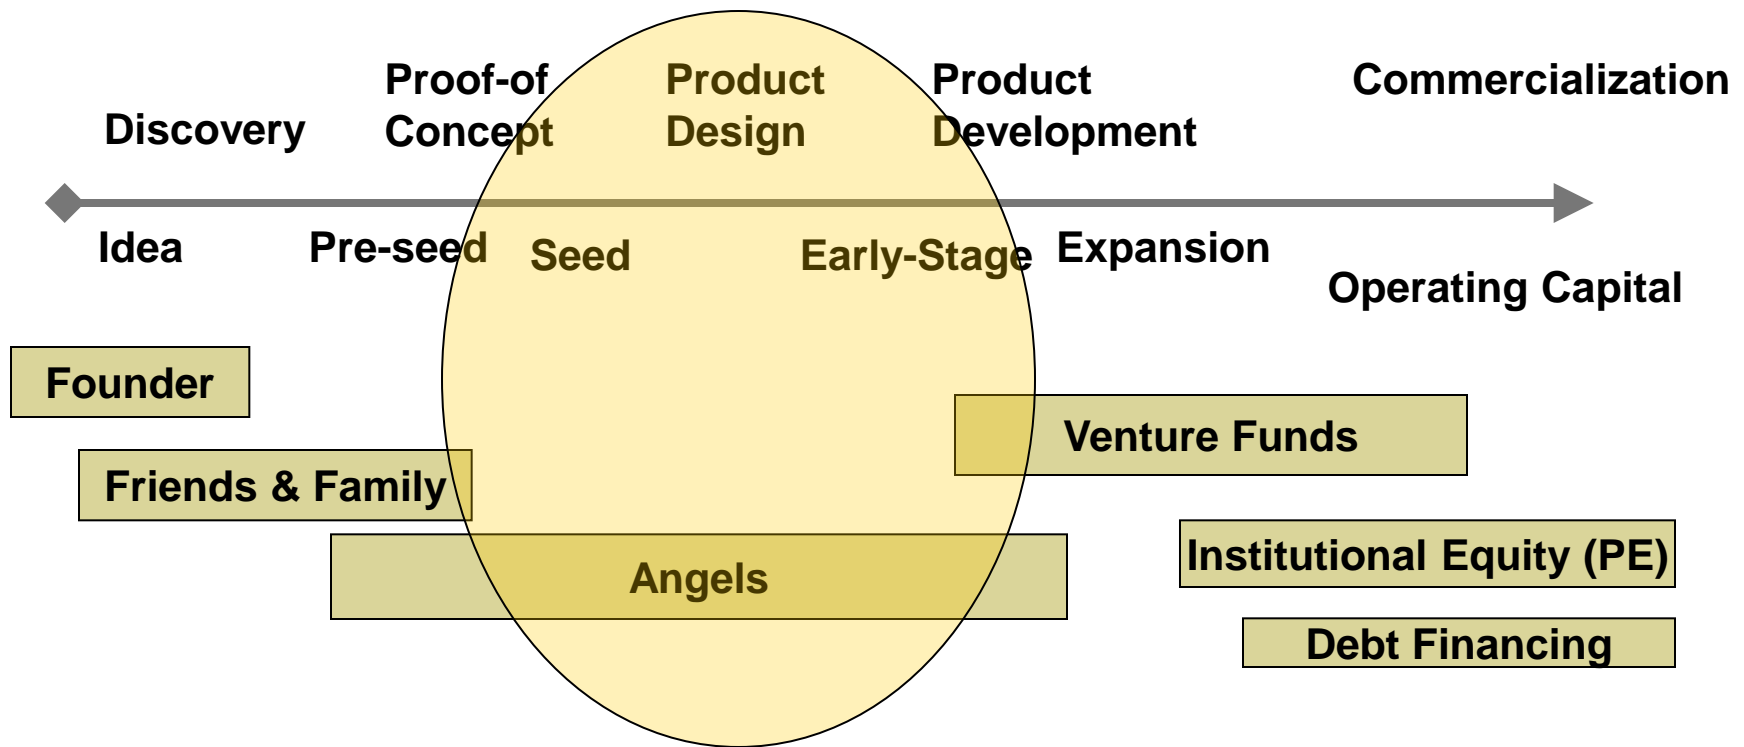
Discovery

Proof-of Concept

Product Design

Product Development

Commercialization

Idea

Pre-seed

Seed

Early-Stage

Expansion

Operating Capital

Founder

Friends & Family

Venture Funds

Angels

Institutional Equity (PE)

Debt Financing